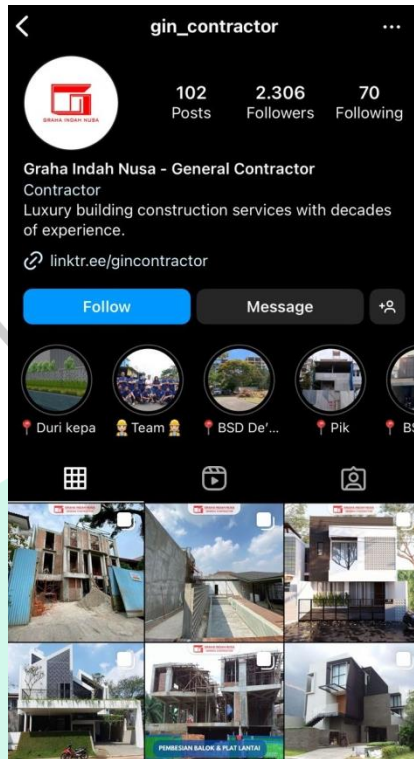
gin_contractor

GRAHA INDAH NUSA

102
Posts

2.306
Followers

70
Following

Graha Indah Nusa - General Contractor
Contractor
Luxury building construction services with decades of experience.

linktr.ee/gincontractor

Follow

Message

📍 Duri kepa

👷 Team 👷

📍 BSD De'...

📍 Pik

📍 BS

PEMBESIAN BALOK & PLAT LANTAI